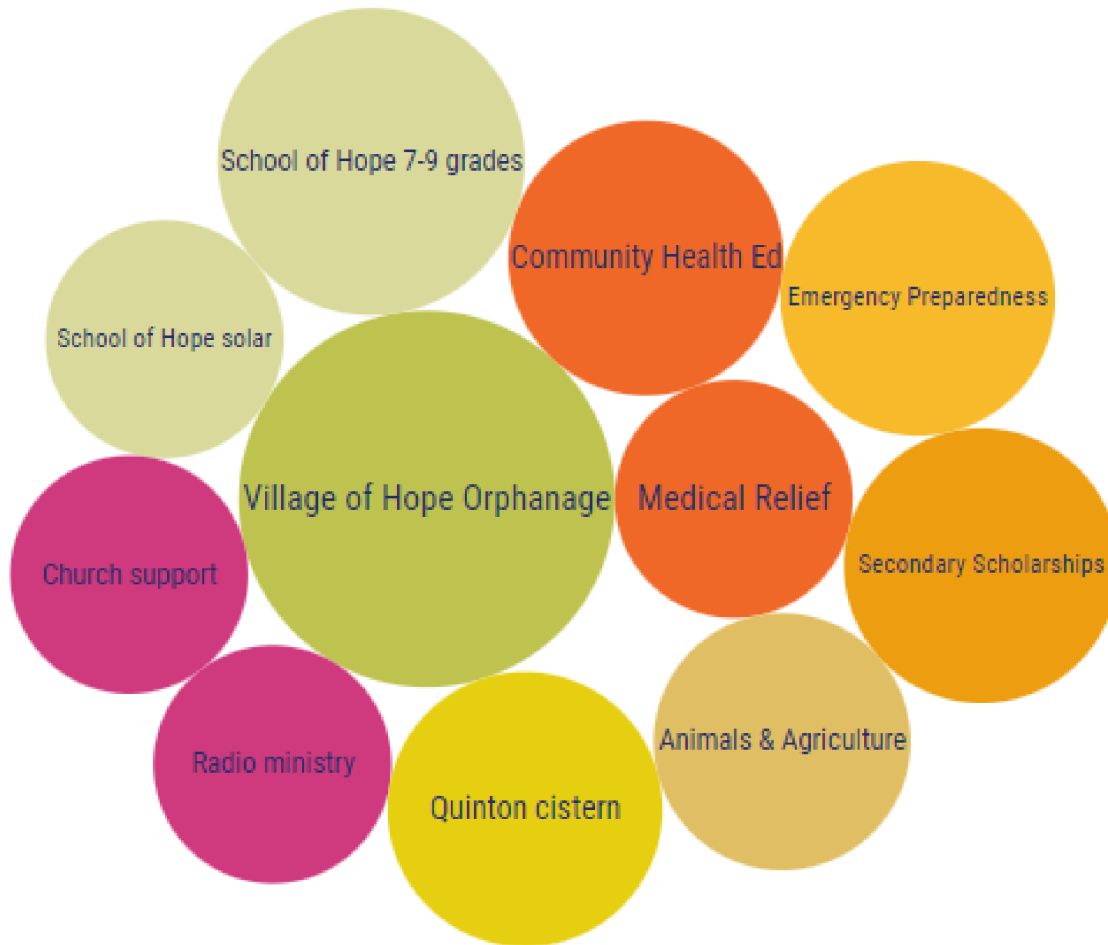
School of Hope 7-9 grades

Community Health Ed

Emergency Preparedness

School of Hope solar

Village of Hope Orphanage

Medical Relief

Secondary Scholarships

Church support

Radio ministry

Quinton cistern

Animals & Agriculture